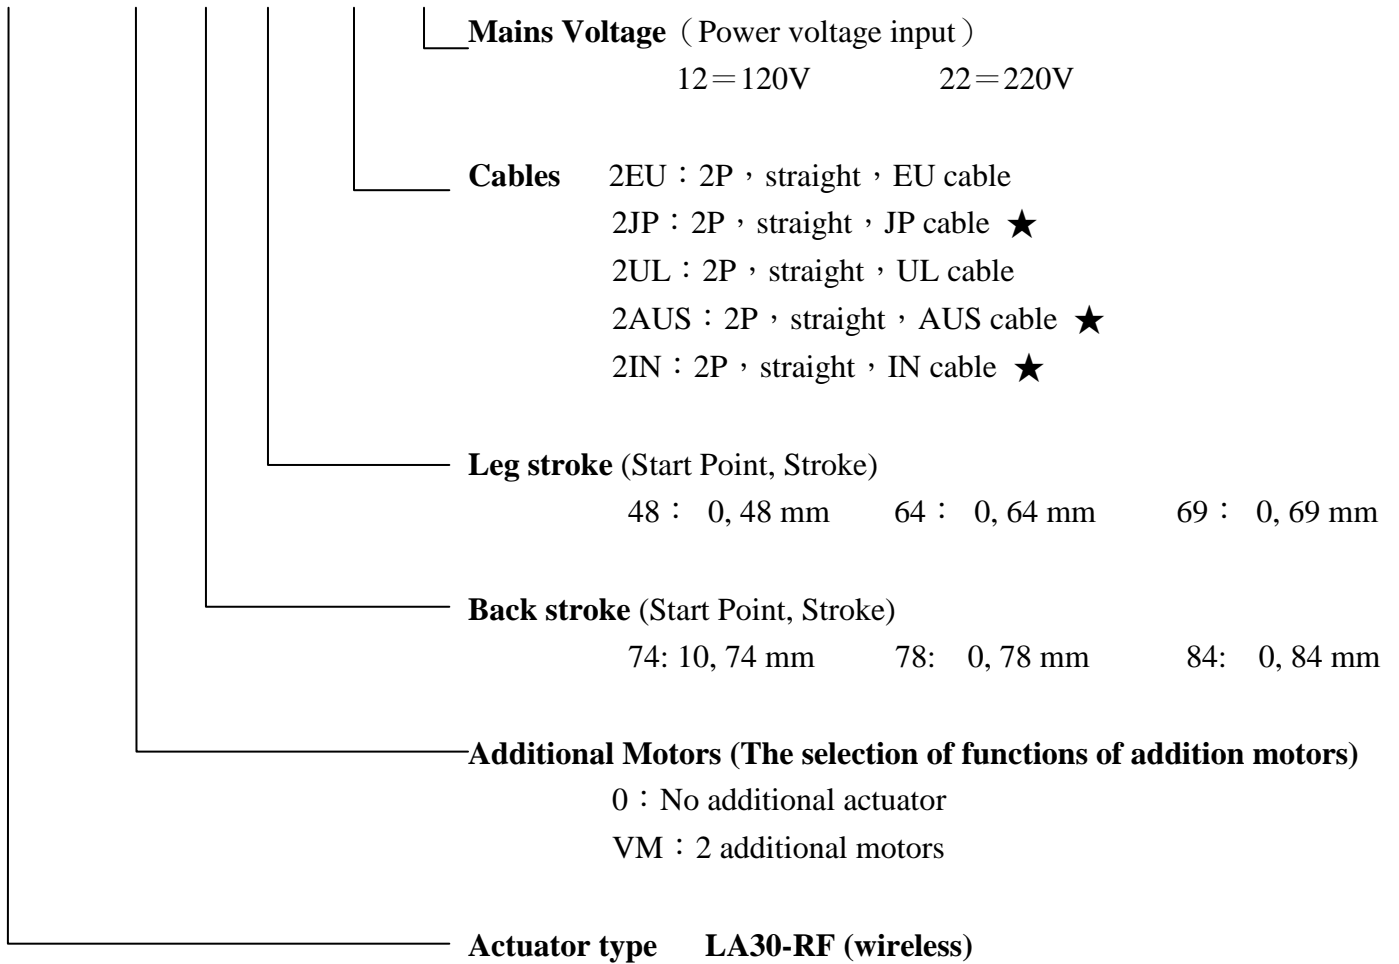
**Mains Voltage**（Power voltage input）
12＝120V 22＝220V

**Cables** 2EU：2P，straight，EU cable
2JP：2P，straight，JP cable ★
2UL：2P，straight，UL cable
2AUS：2P，straight，AUS cable ★
2IN：2P，straight，IN cable ★

**Leg stroke** (Start Point, Stroke)
48： 0, 48 mm 64： 0, 64 mm 69： 0, 69 mm

**Back stroke** (Start Point, Stroke)
74: 10, 74 mm 78: 0, 78 mm 84: 0, 84 mm

**Additional Motors (The selection of functions of addition motors)**
0：No additional actuator
VM：2 additional motors

**Actuator type LA30-RF (wireless)**